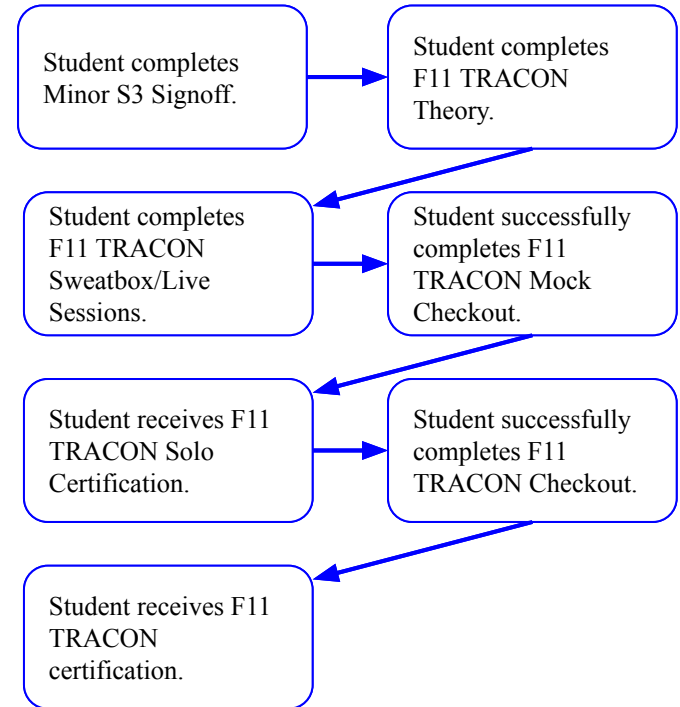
Student completes Minor S3 Signoff.

Student completes F11 TRACON Theory.

Student completes F11 TRACON Sweatbox/Live Sessions.

Student successfully completes F11 TRACON Mock Checkout.

Student receives F11 TRACON Solo Certification.

Student successfully completes F11 TRACON Checkout.

Student receives F11 TRACON certification.